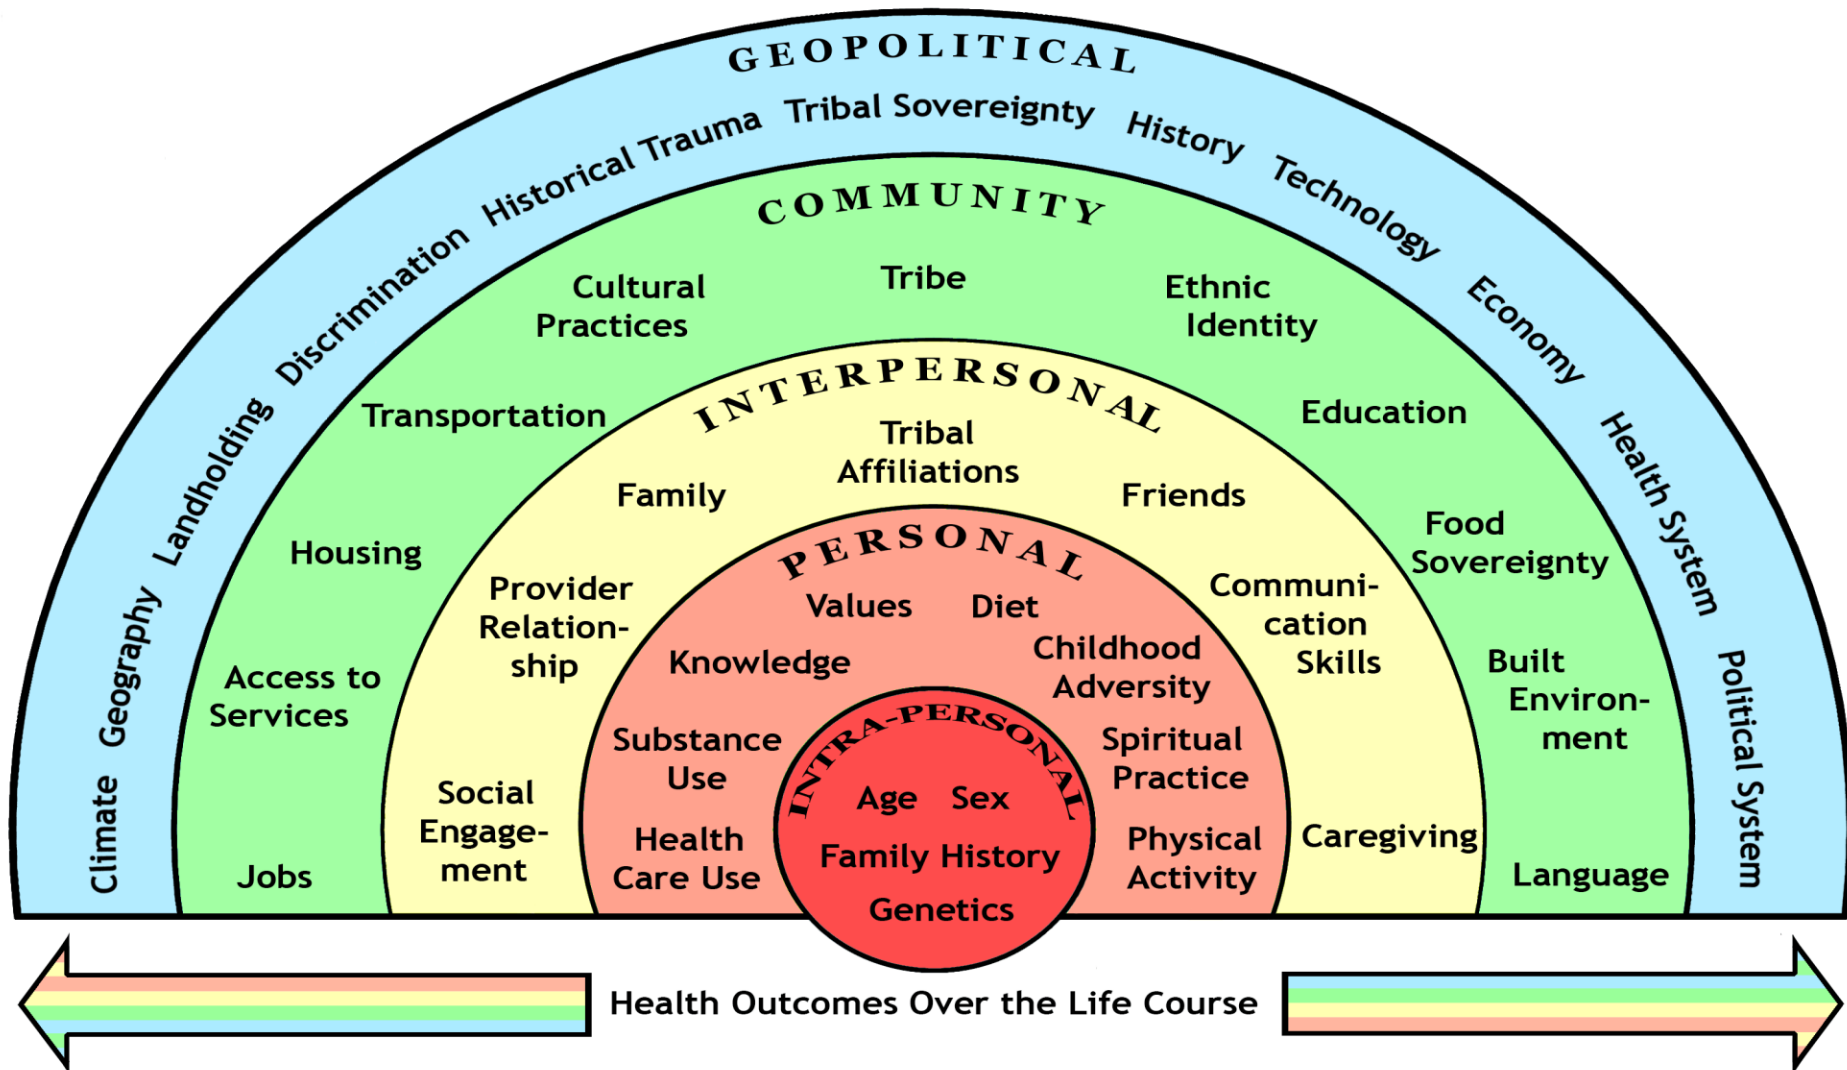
GEOPOLITICAL

Climate Geography Landholding Discrimination Historical Trauma Tribal Sovereignty History Technology Economy Health System Political System

COMMUNITY

Cultural Practices

Tribe

Ethnic Identity

Transportation

Education

Housing

Food Sovereignty

Access to Services

Built Environment

Jobs

Language

INTERPERSONAL

Tribal Affiliations

Family

Friends

Provider Relationship

Communication Skills

Social Engagement

Caregiving

PERSONAL

Values

Diet

Knowledge

Childhood Adversity

Substance Use

Spiritual Practice

Health Care Use

Physical Activity

INTRA-PERSONAL

Age Sex

Family History

Genetics

Health Outcomes Over the Life Course